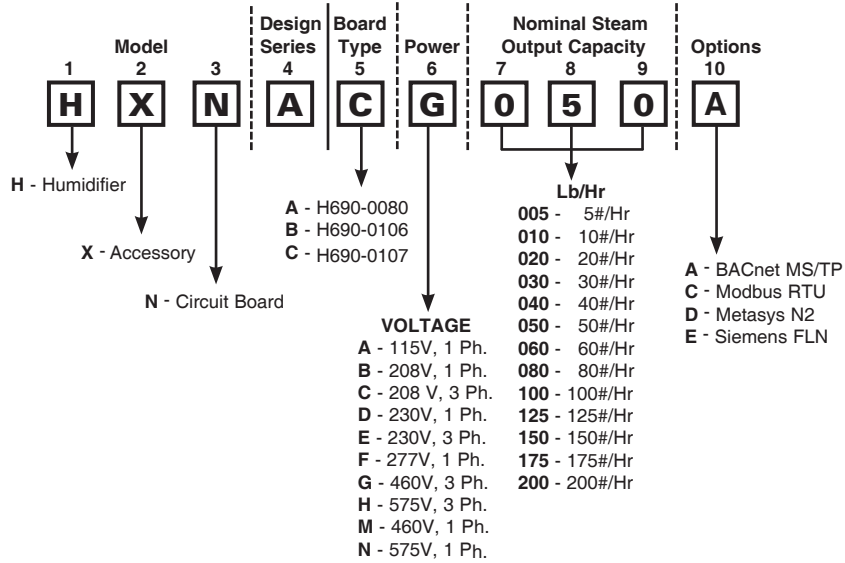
Model

1 2 3

H X N

Design Series

4

A

Board Type

5

C

Power

6

G

Nominal Steam Output Capacity

7 8 9

0 5 0

Options

10

A

H - Humidifier

X - Accessory

N - Circuit Board

A - H690-0080
B - H690-0106
C - H690-0107

VOLTAGE
A - 115V, 1 Ph.
B - 208V, 1 Ph.
C - 208 V, 3 Ph.
D - 230V, 1 Ph.
E - 230V, 3 Ph.
F - 277V, 1 Ph.
G - 460V, 3 Ph.
H - 575V, 3 Ph.
M - 460V, 1 Ph.
N - 575V, 1 Ph.

Lb/Hr
005 - 5#/Hr
010 - 10#/Hr
020 - 20#/Hr
030 - 30#/Hr
040 - 40#/Hr
050 - 50#/Hr
060 - 60#/Hr
080 - 80#/Hr
100 - 100#/Hr
125 - 125#/Hr
150 - 150#/Hr
175 - 175#/Hr
200 - 200#/Hr

A - BACnet MS/TP
C - Modbus RTU
D - Metasys N2
E - Siemens FLN